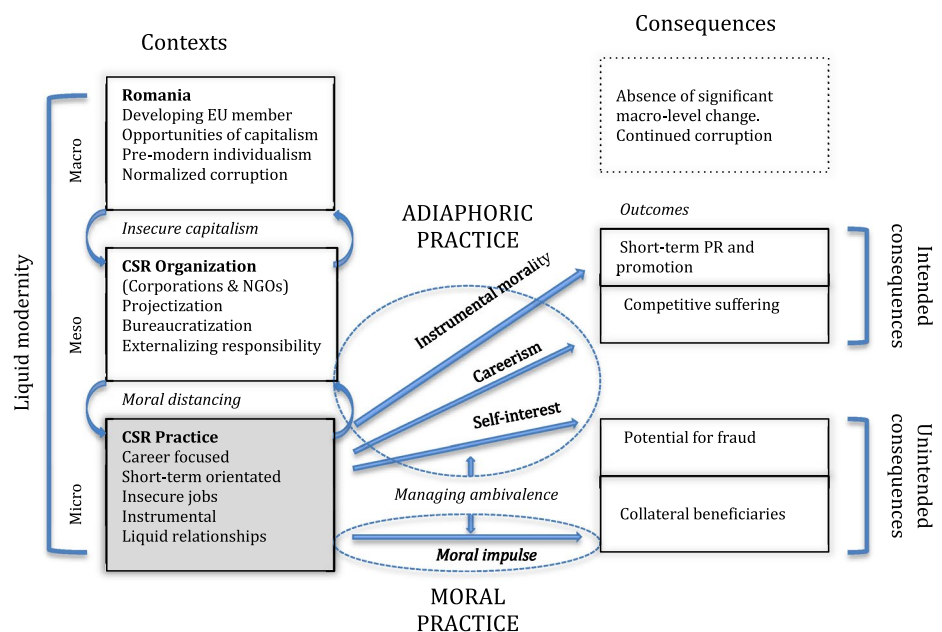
Contexts

Consequences

Liquid modernity

Macro

**Romania**
Developing EU member
Opportunities of capitalism
Pre-modern individualism
Normalized corruption

Absence of significant macro-level change.
Continued corruption

*Insecure capitalism*

ADIAPHORIC PRACTICE

*Outcomes*

Meso

**CSR Organization**
(Corporations & NGOs)
Projectization
Bureaucratization
Externalizing responsibility

Instrumental morality

Careerism

Self-interest

Short-term PR and promotion

Competitive suffering

Intended consequences

*Moral distancing*

Micro

**CSR Practice**
Career focused
Short-term orientated
Insecure jobs
Instrumental
Liquid relationships

*Managing ambivalence*

*Moral impulse*

Potential for fraud

Collateral beneficiaries

Unintended consequences

MORAL PRACTICE